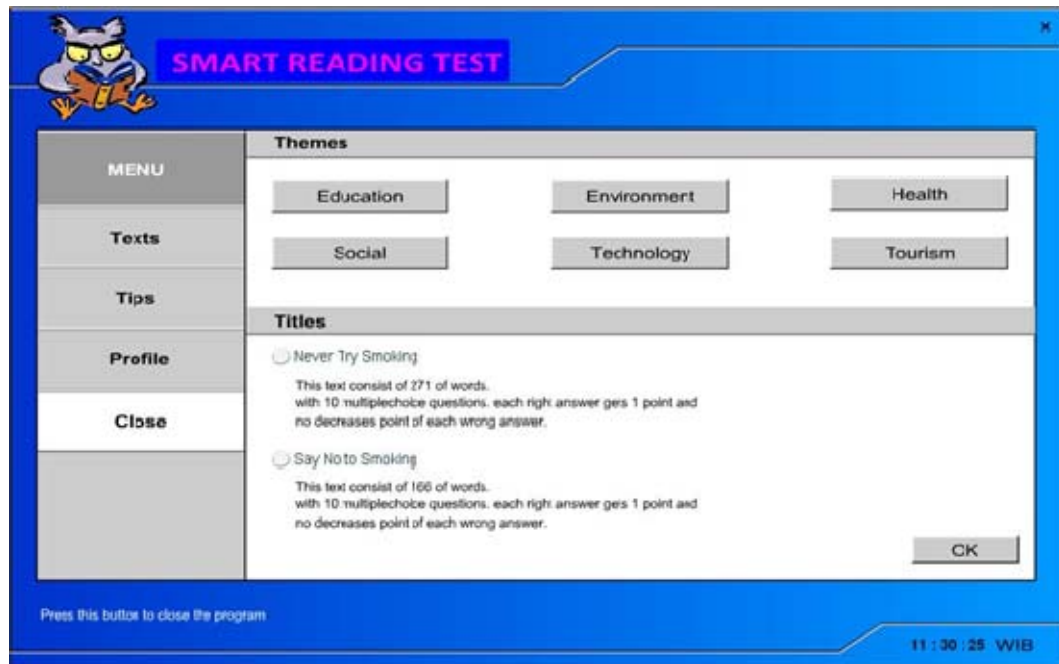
SMART READING TEST

×

MENU

Texts

Tips

Profile

Close

Themes

Education

Environment

Health

Social

Technology

Tourism

Titles

Never Try Smoking

This text consist of 271 of words. with 10 multiplechoice questions. each right answer gets 1 point and no decreases point of each wrong answer.

Say No to Smoking

This text consist of 166 of words. with 10 multiplechoice questions. each right answer gets 1 point and no decreases point of each wrong answer.

OK

Press this button to close the program

11 : 30 : 25 WIB